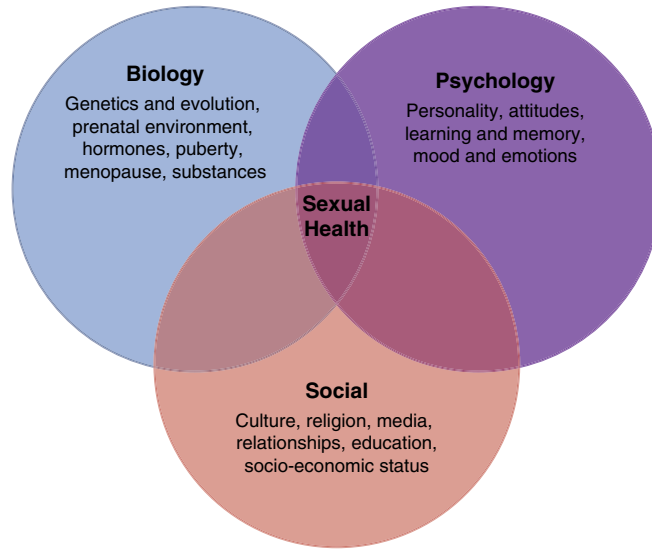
Biology
Genetics and evolution, prenatal environment, hormones, puberty, menopause, substances

Psychology
Personality, attitudes, learning and memory, mood and emotions

Sexual Health

Social
Culture, religion, media, relationships, education, socio-economic status